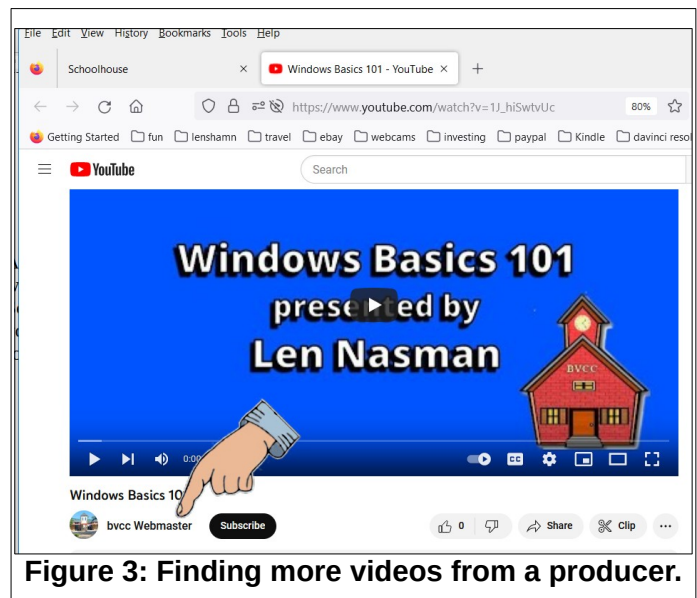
File Edit View History Bookmarks Tools Help

Schoolhouse ×

Windows Basics 101 - YouTube ×

+

https://www.youtube.com/watch?v=1J_hiSwtvUc

80%

Getting Started fun lenshamn travel ebay webcams investing paypal Kindle davinci resol

YouTube

Search

Windows Basics 101
presented by
Len Nasman

BVCC

0:0

Windows Basics 10

bvcc Webmaster

Subscribe

0

Share

Clip

...

Figure 3: Finding more videos from a producer.